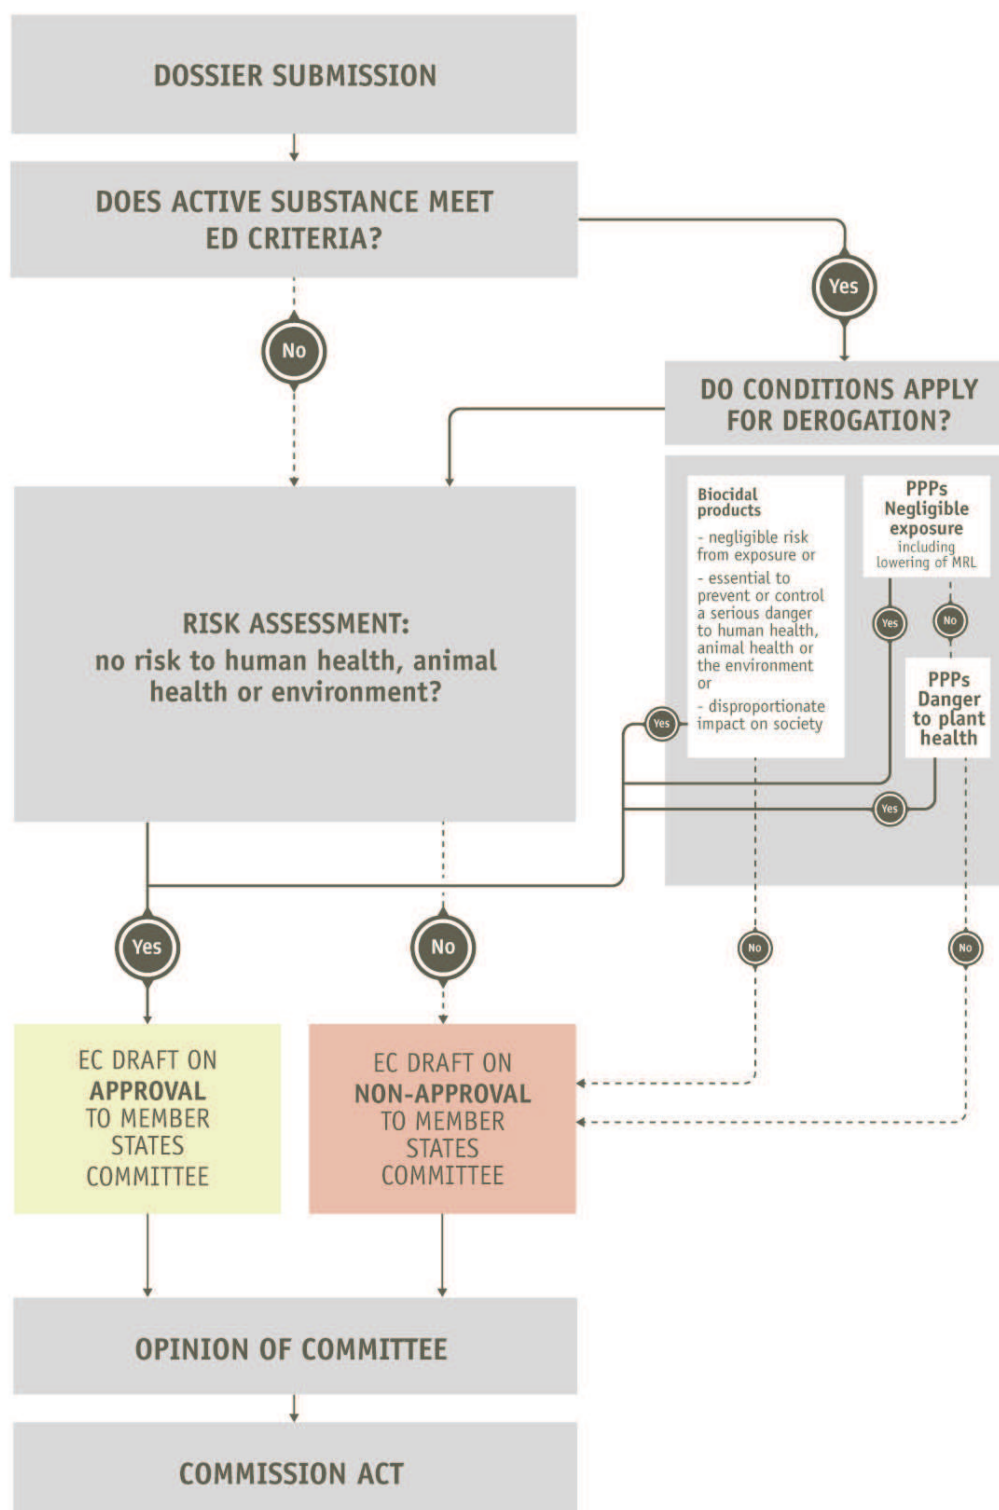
DOSSIER SUBMISSION

DOES ACTIVE SUBSTANCE MEET ED CRITERIA?

Yes

No

DO CONDITIONS APPLY FOR DEROGATION?

Biocidal products
- negligible risk from exposure or
- essential to prevent or control a serious danger to human health, animal health or the environment or
- disproportionate impact on society

PPPs Negligible exposure including lowering of MRL

Yes

No

PPPs Danger to plant health

Yes

Yes

RISK ASSESSMENT: no risk to human health, animal health or environment?

Yes

No

No

No

EC DRAFT ON APPROVAL TO MEMBER STATES COMMITTEE

EC DRAFT ON NON-APPROVAL TO MEMBER STATES COMMITTEE

OPINION OF COMMITTEE

COMMISSION ACT